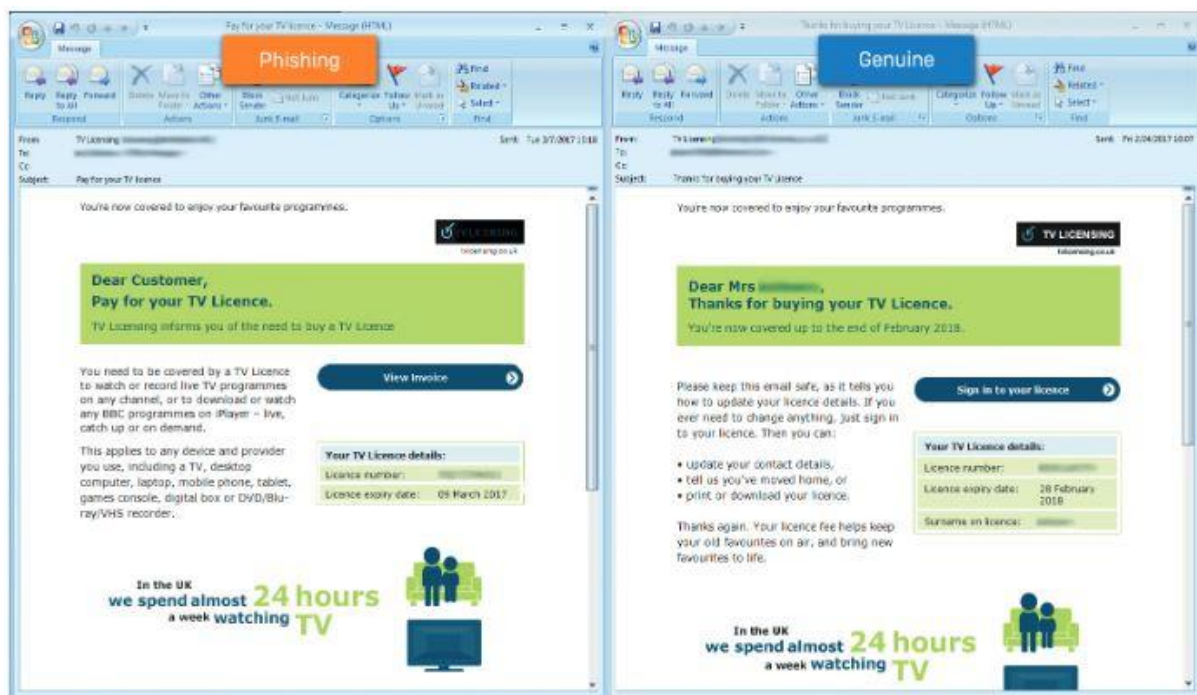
Pay for your TV licence - Message (HTML)

Message

Phishing

Reply Reply to All Forward Delete Move to Folder Other Actions Block Sender Not Junk Categorize Follow Up Mark as Unread Find Related Select

Respond Actions Junk E-mail Options Find

From: TV Licensing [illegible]
To: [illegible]
Cc:
Subject: Pay for your TV licence

Sent: Tue 3/7/2017 10:18

You're now covered to enjoy your favourite programmes.

TV LICENSING
tvlicensing.co.uk

Dear Customer,
Pay for your TV Licence.
TV Licensing informs you of the need to buy a TV Licence

You need to be covered by a TV Licence to watch or record live TV programmes on any channel, or to download or watch any BBC programmes on iPlayer – live, catch up or on demand.

This applies to any device and provider you use, including a TV, desktop computer, laptop, mobile phone, tablet, games console, digital box or DVD/Blu-ray/VHS recorder.

View Invoice

| Your TV Licence details: | |
|---|---|
| Licence number: | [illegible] |
| Licence expiry date: | 09 March 2017 |

In the UK we spend almost 24 hours a week watching TV

Thanks for buying your TV Licence - Message (HTML)

Message

Genuine

Reply Reply to All Forward Delete Move to Folder Other Actions Block Sender Not Junk Categorize Follow Up Mark as Unread Find Related Select

Respond Actions Junk E-mail Options Find

From: TV Licensing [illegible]
To: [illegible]
Cc:
Subject: Thanks for buying your TV Licence

Sent: Fri 2/04/2017 10:07

You're now covered to enjoy your favourite programmes.

TV LICENSING
tvlicensing.co.uk

Dear Mrs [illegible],
Thanks for buying your TV Licence.
You're now covered up to the end of February 2018.

Please keep this email safe, as it tells you how to update your licence details. If you ever need to change anything, just sign in to your licence. Then you can:

• update your contact details,
• tell us you've moved home, or
• print or download your licence.

Thanks again. Your licence fee helps keep your old favourites on air, and bring new favourites to life.

Sign in to your licence

| Your TV Licence details: | |
|---|---|
| Licence number: | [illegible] |
| Licence expiry date: | 28 February 2018 |
| Surname on licence: | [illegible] |

In the UK we spend almost 24 hours a week watching TV